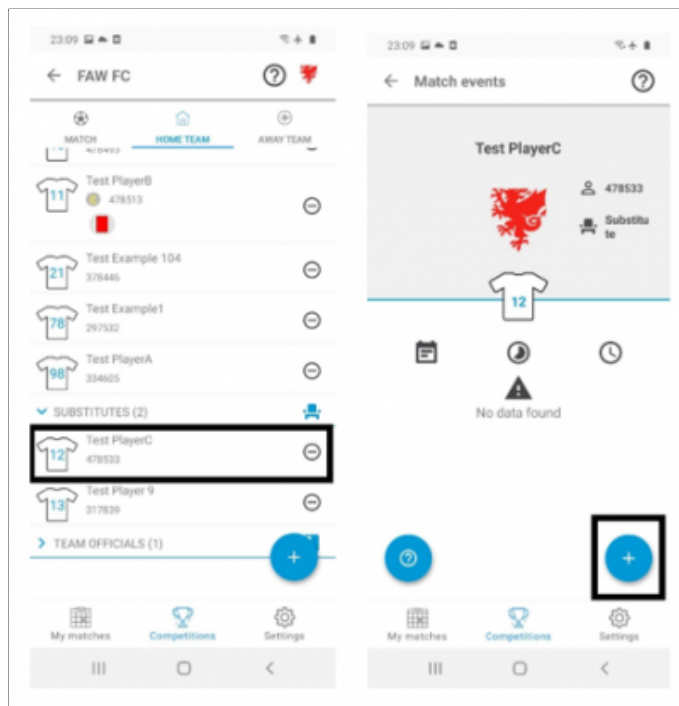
23:09

FAW FC

MATCH HOME TEAM AWAY TEAM

478493

11 Test PlayerB 478513

21 Test Example 104 378446

78 Test Example1 297532

98 Test PlayerA 334605

SUBSTITUTES (2)

12 Test PlayerC 478533

13 Test Player 9 317839

TEAM OFFICIALS (1)

My matches Competitions Settings

23:09

Match events

Test PlayerC

478533

Substitute

12

No data found

My matches Competitions Settings